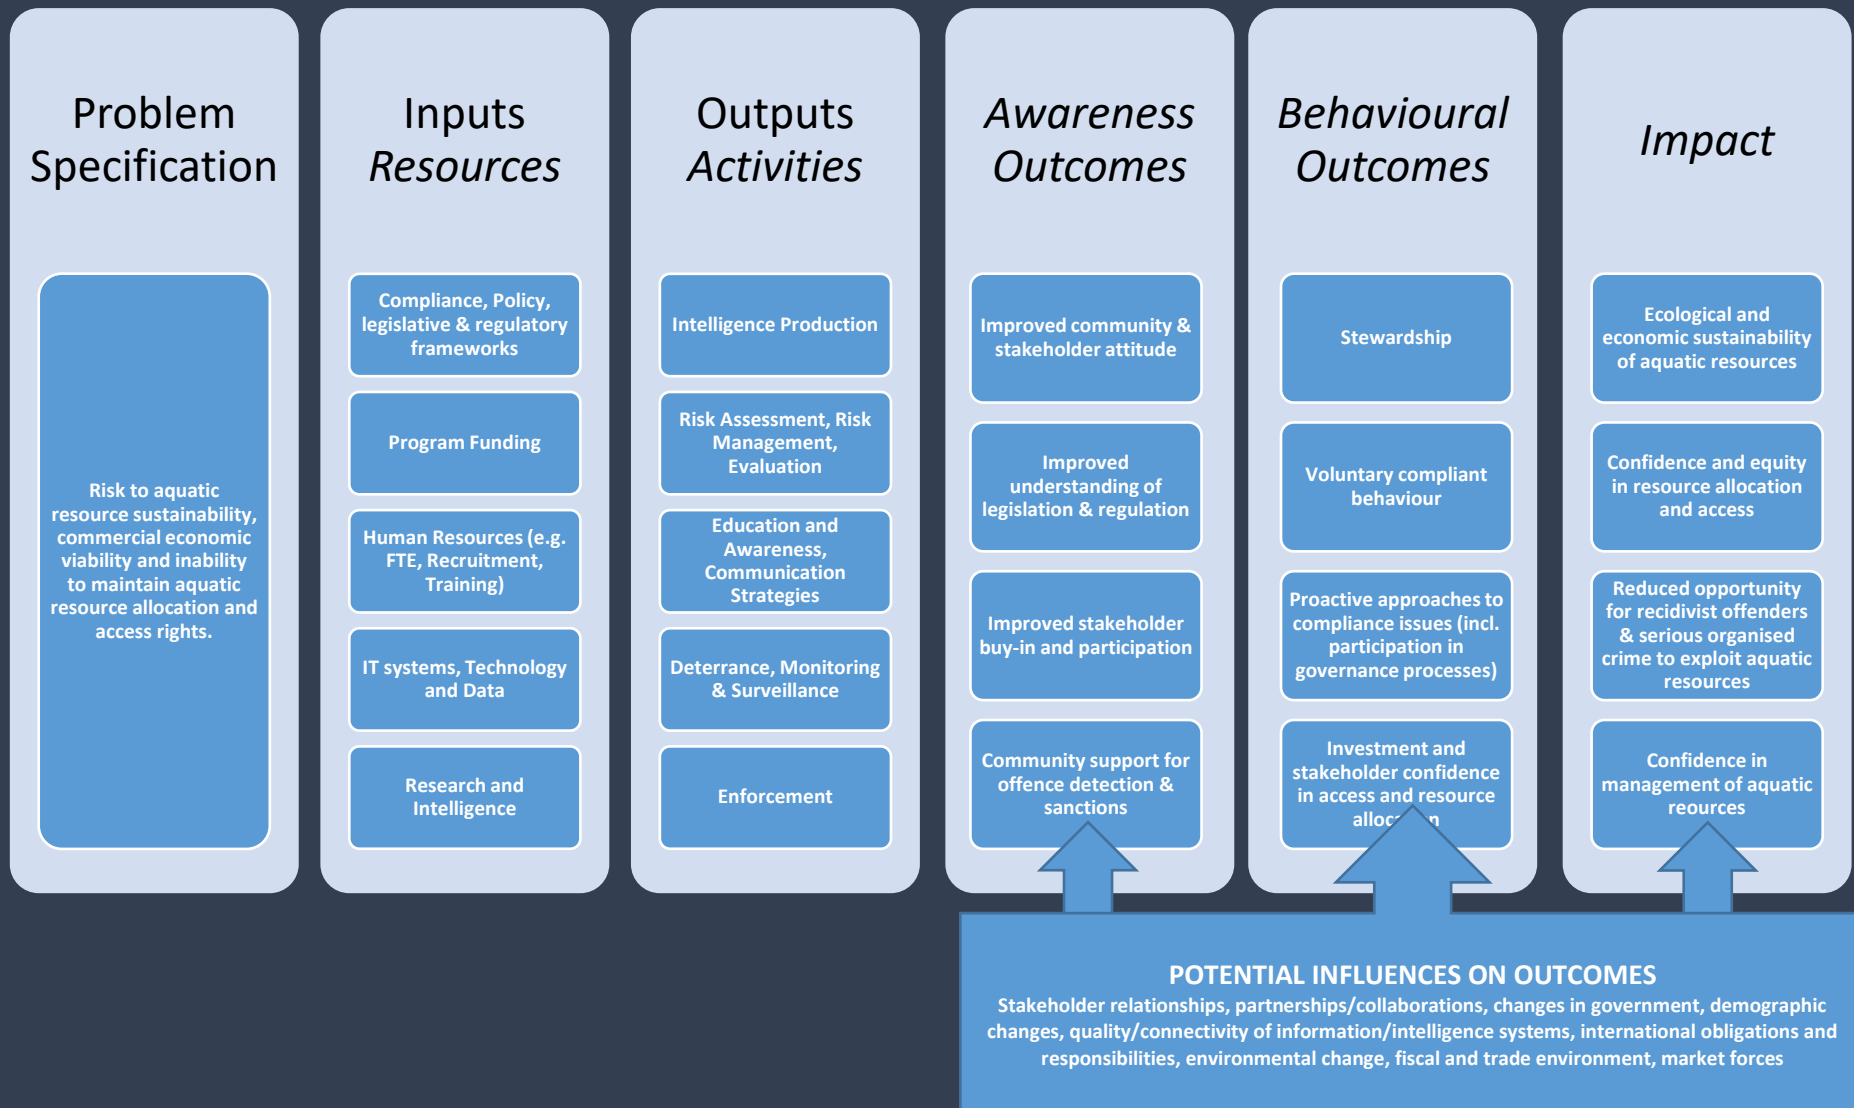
Problem Specification

Risk to aquatic resource sustainability, commercial economic viability and inability to maintain aquatic resource allocation and access rights.

Inputs
Resources

Compliance, Policy, legislative & regulatory frameworks

Program Funding

Human Resources (e.g. FTE, Recruitment, Training)

IT systems, Technology and Data

Research and Intelligence

Outputs
Activities

Intelligence Production

Risk Assessment, Risk Management, Evaluation

Education and Awareness, Communication Strategies

Deterrance, Monitoring & Surveillance

Enforcement

Awareness
Outcomes

Improved community & stakeholder attitude

Improved understanding of legislation & regulation

Improved stakeholder buy-in and participation

Community support for offence detection & sanctions

Behavioural
Outcomes

Stewardship

Voluntary compliant behaviour

Proactive approaches to compliance issues (incl. participation in governance processes)

Investment and stakeholder confidence in access and resource alloc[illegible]n

Impact

Ecological and economic sustainability of aquatic resources

Confidence and equity in resource allocation and access

Reduced opportunity for recidivist offenders & serious organised crime to exploit aquatic resources

Confidence in management of aquatic reources

POTENTIAL INFLUENCES ON OUTCOMES
Stakeholder relationships, partnerships/collaborations, changes in government, demographic changes, quality/connectivity of information/intelligence systems, international obligations and responsibilities, environmental change, fiscal and trade environment, market forces